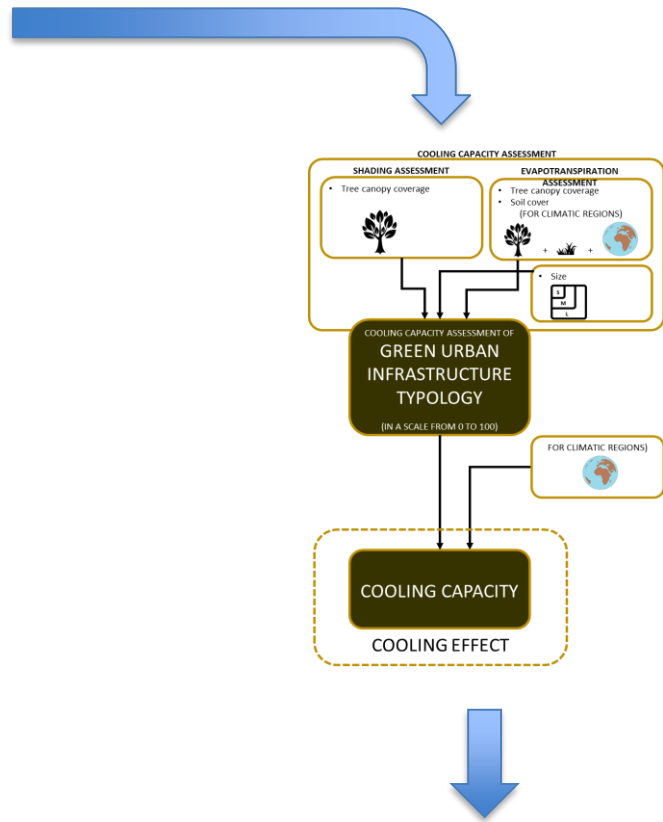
COOLING CAPACITY ASSESSMENT

SHADING ASSESSMENT

• Tree canopy coverage

EVAPOTRANSPIRATION ASSESSMENT

• Tree canopy coverage
• Soil cover
(FOR CLIMATIC REGIONS)

+ +

• Size

S
M
L

COOLING CAPACITY ASSESSMENT OF

GREEN URBAN INFRASTRUCTURE TYPOLOGY

(IN A SCALE FROM 0 TO 100)

FOR CLIMATIC REGIONS)

COOLING CAPACITY

COOLING EFFECT